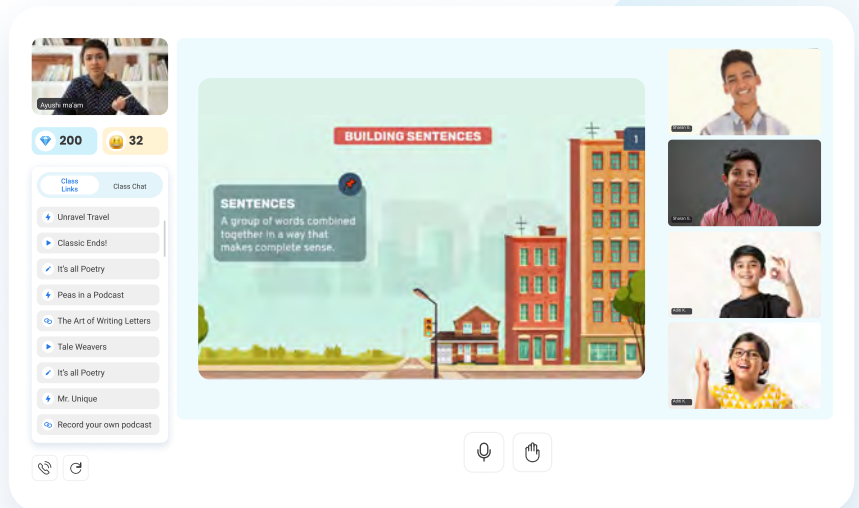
Ayushi ma'am

200

32

Class Links

Class Chat

Unravel Travel

Classic Ends!

It's all Poetry

Peas in a Podcast

The Art of Writing Letters

Tale Weavers

It's all Poetry

Mr. Unique

Record your own podcast

BUILDING SENTENCES

1

SENTENCES

A group of words combined together in a way that makes complete sense.

Shaan S.

Shaan S.

Aditi K.

Aditi K.